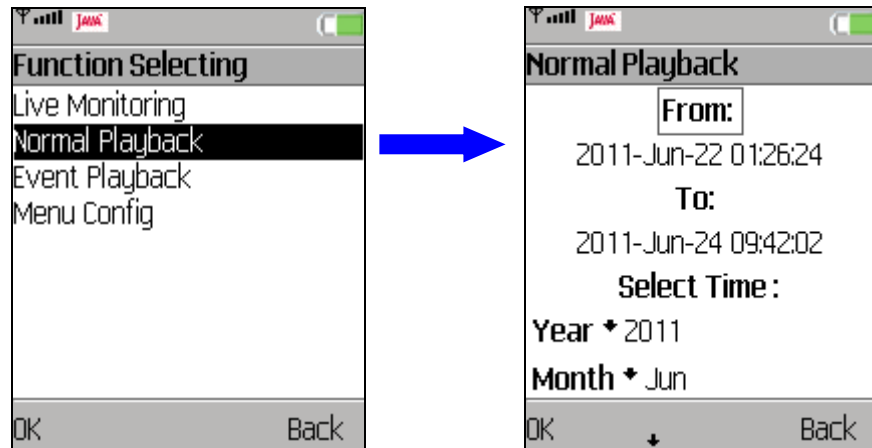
JAVA

Function Selecting

Live Monitoring

Normal Playback

Event Playback

Menu Config

OK Back

JAVA

Normal Playback

From:

2011-Jun-22 01:26:24

To:

2011-Jun-24 09:42:02

Select Time :

Year ♦ 2011

Month ♦ Jun

OK Back